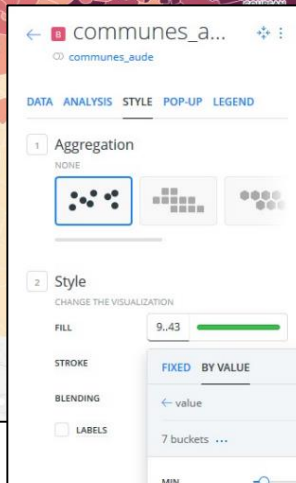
← B communes_a...
communes_aude

DATA ANALYSIS STYLE POP-UP LEGEND

1 Aggregation
NONE

2 Style
CHANGE THE VISUALIZATION

FILL 9..43

STROKE

BLENDING

LABELS

FIXED BY VALUE

← value

7 buckets ...

MIN